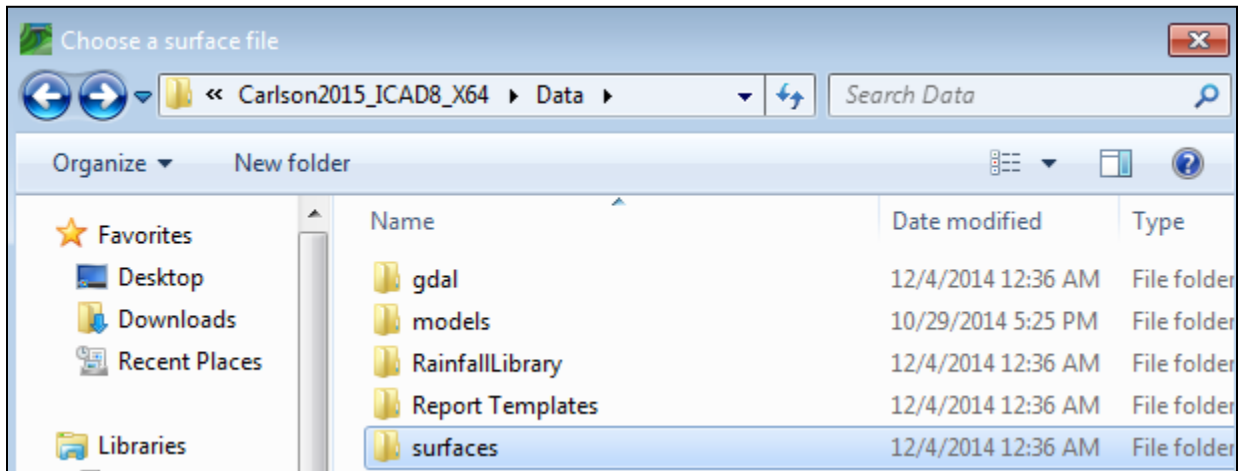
Choose a surface file

« Carlson2015_ICAD8_X64 ▸ Data ▸

Search Data

Organize ▾ New folder

Favorites
Desktop
Downloads
Recent Places

Libraries

| Name | Date modified | Type |
|---|---|---|
| gdal | 12/4/2014 12:36 AM | File folder |
| models | 10/29/2014 5:25 PM | File folder |
| RainfallLibrary | 12/4/2014 12:36 AM | File folder |
| Report Templates | 12/4/2014 12:36 AM | File folder |
| surfaces | 12/4/2014 12:36 AM | File folder |